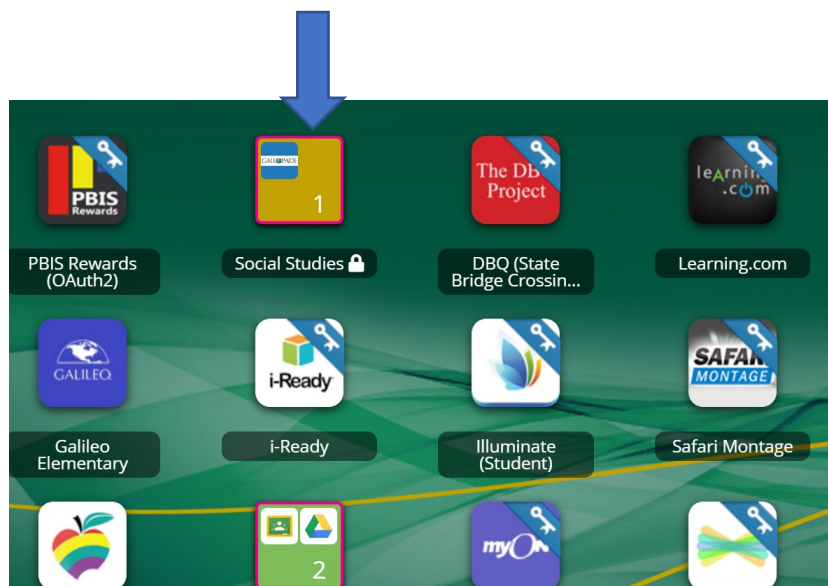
PBIS Rewards

GALLOPADE

1

The DBQ Project

learning.com

PBIS Rewards (OAuth2)

Social Studies

DBQ (State Bridge Crossin...

Learning.com

GALILEO

i-Ready

SAFARI MONTAGE

Galileo Elementary

i-Ready

Illuminate (Student)

Safari Montage

2

myON